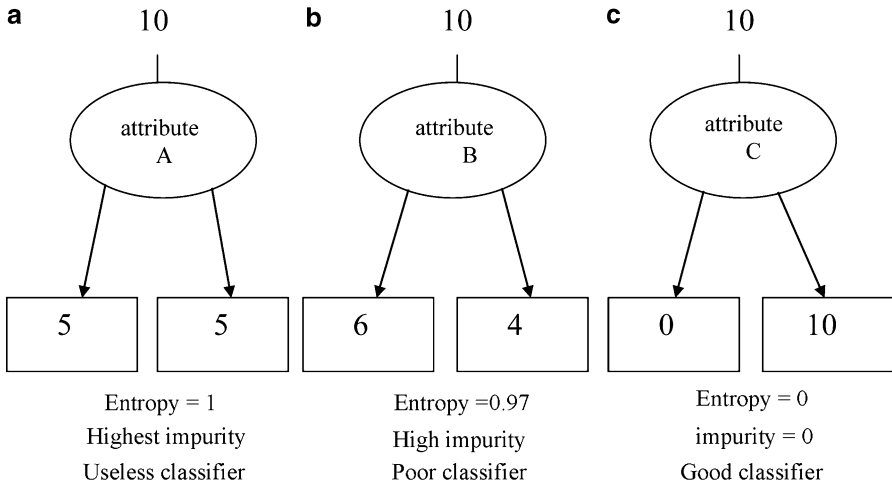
a

10

attribute A

5

5

Entropy = 1

Highest impurity

Useless classifier

b

10

attribute B

6

4

Entropy =0.97

High impurity

Poor classifier

c

10

attribute C

0

10

Entropy = 0

impurity = 0

Good classifier